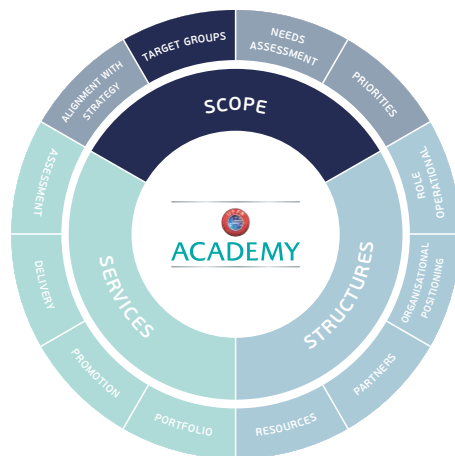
TARGET GROUPS
NEEDS ASSESSMENT
PRIORITIES
OPERATIONAL ROLE
ORGANISATIONAL POSITIONING
PARTNERS
RESOURCES
PORTFOLIO
PROMOTION
DELIVERY
ASSESSMENT
ALIGNMENT WITH STRATEGY

SCOPE
SERVICES
STRUCTURES

ACADEMY